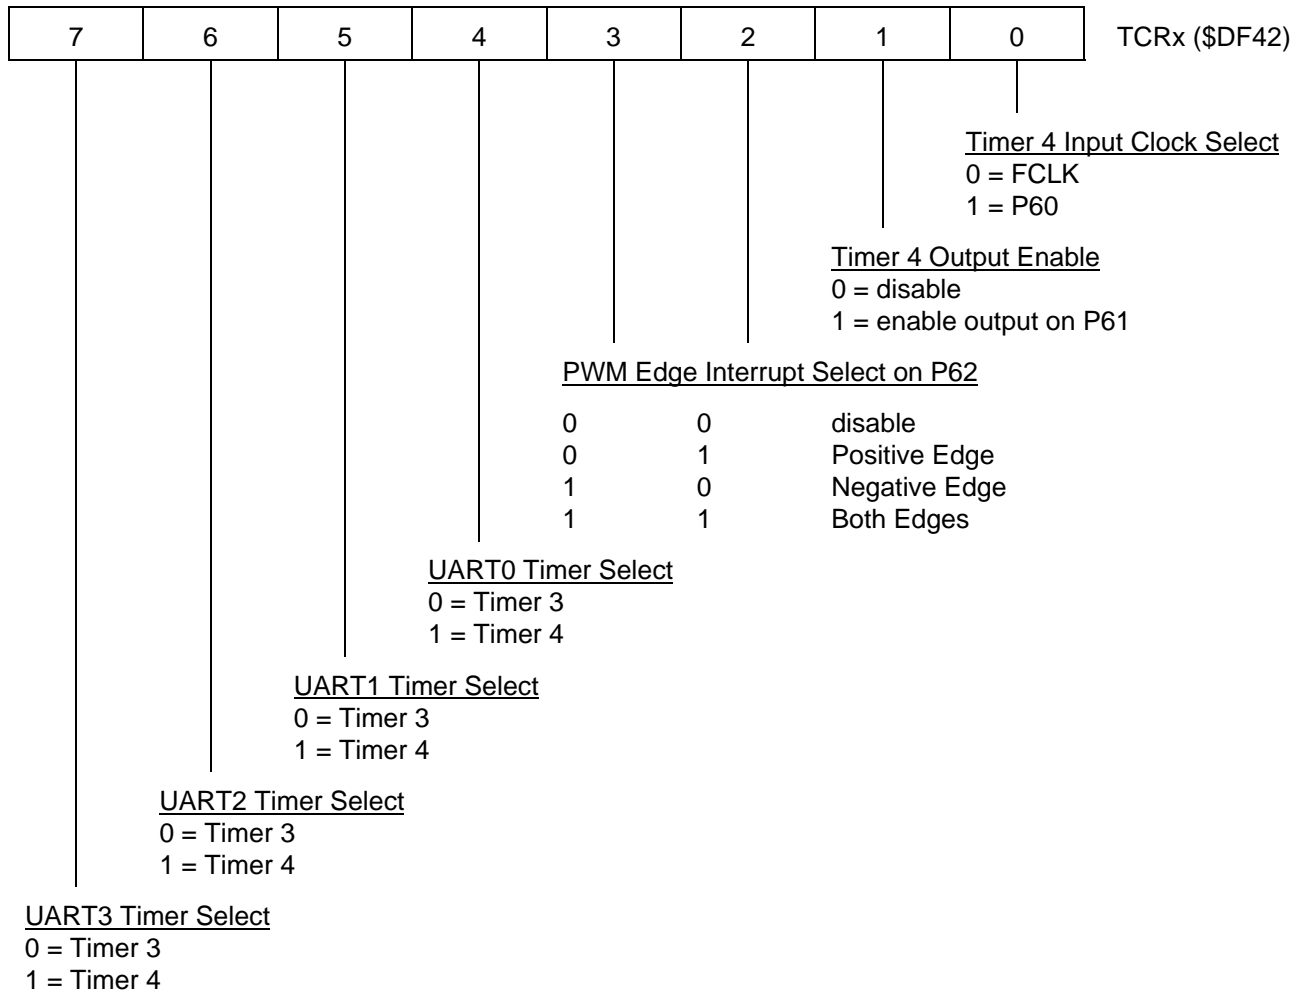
| 7 | 6 | 5 | 4 | 3 | 2 | 1 | 0 |
|---|---|---|---|---|---|---|---|

TCRx ($DF42)

Timer 4 Input Clock Select
0 = FCLK
1 = P60

Timer 4 Output Enable
0 = disable
1 = enable output on P61

PWM Edge Interrupt Select on P62

| | | |
|---|---|---|
| 0 | 0 | disable |
| 0 | 1 | Positive Edge |
| 1 | 0 | Negative Edge |
| 1 | 1 | Both Edges |

UART0 Timer Select
0 = Timer 3
1 = Timer 4

UART1 Timer Select
0 = Timer 3
1 = Timer 4

UART2 Timer Select
0 = Timer 3
1 = Timer 4

UART3 Timer Select
0 = Timer 3
1 = Timer 4